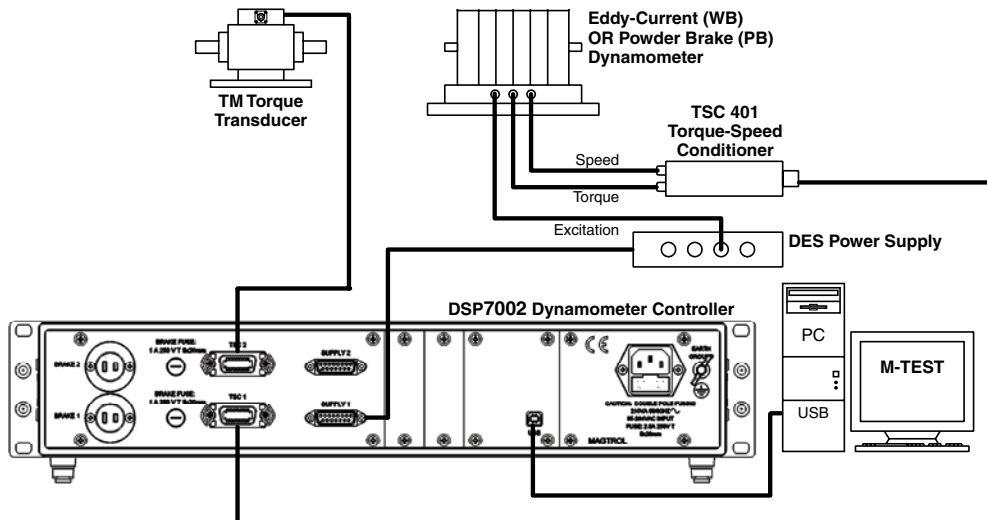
Eddy-Current (WB) OR Powder Brake (PB) Dynamometer

TM Torque Transducer

TSC 401 Torque-Speed Conditioner

Speed

Torque

Excitation

DES Power Supply

DSP7002 Dynamometer Controller

PC

M-TEST

USB

BRAKE 2

BRAKE FUSE: 1 A 250 V T 5x20mm

TSC 2

SUPPLY 2

BRAKE 1

BRAKE FUSE: 1 A 250 V T 5x20mm

TSC 1

SUPPLY 1

CE

EARTH GROUND

CAUTION: DOUBLE POLE FUSING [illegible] INPUT FUSE: 2.5A 250V T 5x20mm

MAGTROL